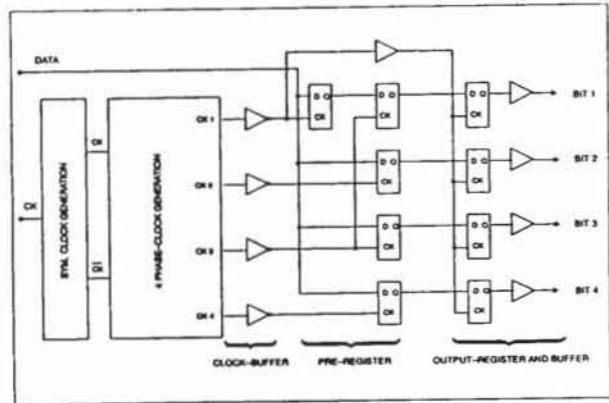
DATA

CK

SYM. CLOCK GENERATION

CK

CK

4 PHASE-CLOCK GENERATION

CK 1

CK 2

CK 3

CK 4

D Q
CK

D Q
CK

D Q
CK

D Q
CK

D Q
CK

D Q
CK

D Q
CK

D Q
CK

D Q
CK

BIT 1

BIT 2

BIT 3

BIT 4

CLOCK-BUFFER

PRE-REGISTER

OUTPUT-REGISTER AND BUFFER